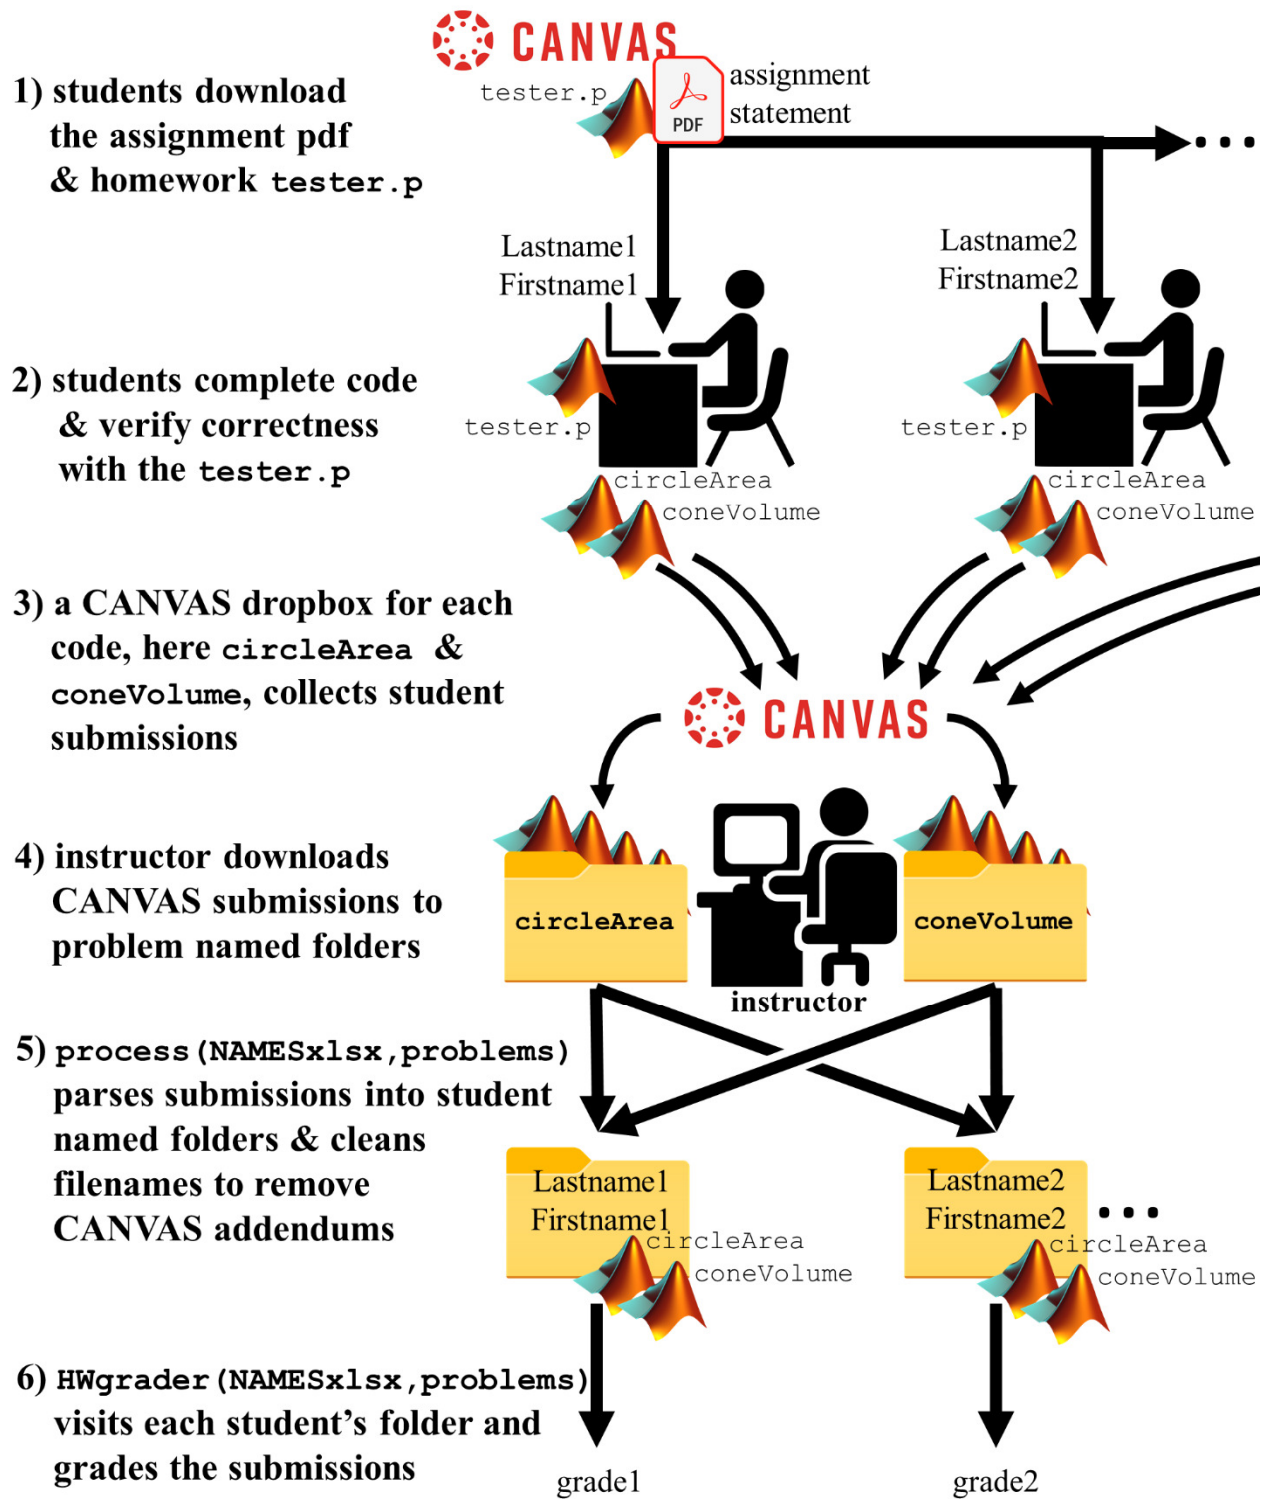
CANVAS

tester.p

PDF

assignment statement

1) students download the assignment pdf & homework tester.p

Lastname1
Firstname1

Lastname2
Firstname2

2) students complete code & verify correctness with the tester.p

tester.p

circleArea

coneVolume

tester.p

circleArea

coneVolume

3) a CANVAS dropbox for each code, here circleArea & coneVolume, collects student submissions

CANVAS

4) instructor downloads CANVAS submissions to problem named folders

circleArea

instructor

coneVolume

5) process(NAMESxlsx,problems) parses submissions into student named folders & cleans filenames to remove CANVAS addendums

Lastname1
Firstname1
circleArea
coneVolume

Lastname2
Firstname2
circleArea
coneVolume

6) HWgrader(NAMESxlsx,problems) visits each student's folder and grades the submissions

grade1

grade2